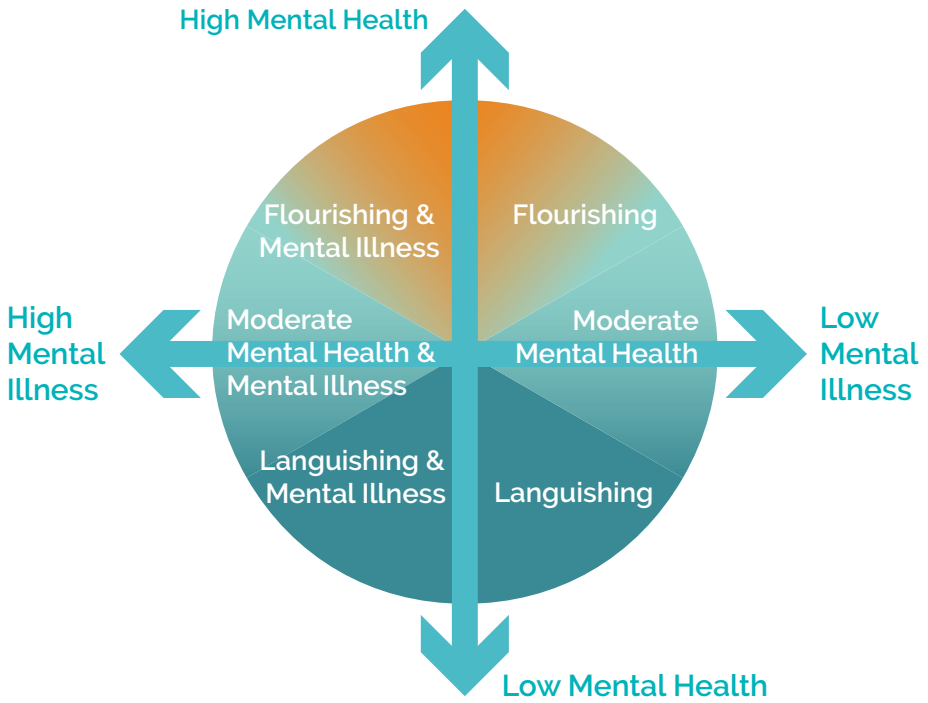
High Mental Health

Flourishing & Mental Illness

Flourishing

High Mental Illness

Moderate Mental Health & Mental Illness

Moderate Mental Health

Low Mental Illness

Languishing & Mental Illness

Languishing

Low Mental Health